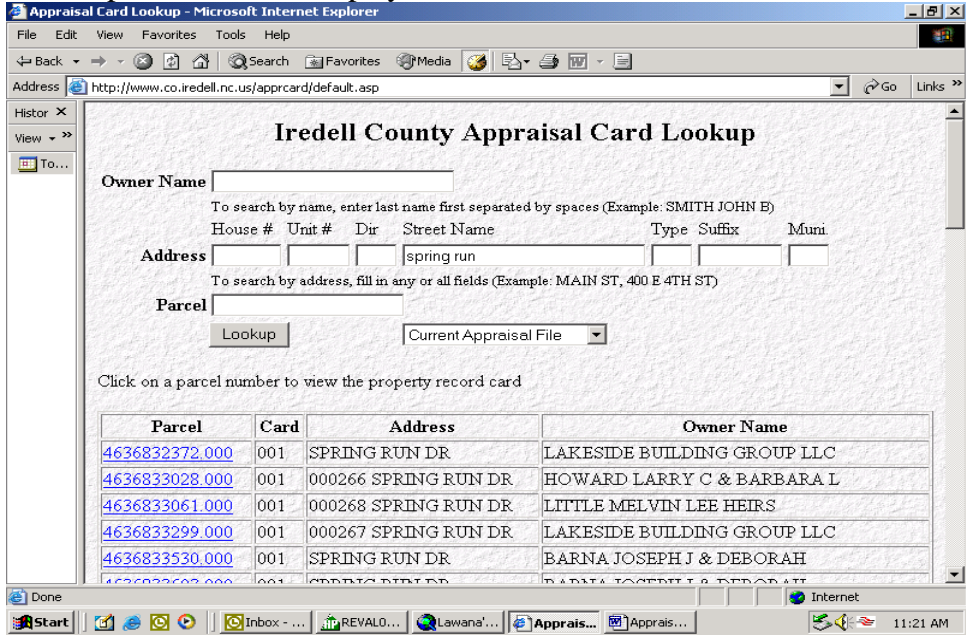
Appraisal Card Lookup - Microsoft Internet Explorer

File Edit View Favorites Tools Help

Back Search Favorites Media

Address http://www.co.iredell.nc.us/apprcard/default.asp Go Links »

Histor ×
View
To...

Iredell County Appraisal Card Lookup

Owner Name
To search by name, enter last name first separated by spaces (Example: SMITH JOHN B)

House # Unit # Dir Street Name Type Suffix Muni.
Address spring run
To search by address, fill in any or all fields (Example: MAIN ST, 400 E 4TH ST)

Parcel

Lookup Current Appraisal File

Click on a parcel number to view the property record card

| Parcel | Card | Address | Owner Name |
|---|---|---|---|
| 4636832372.000 | 001 | SPRING RUN DR | LAKESIDE BUILDING GROUP LLC |
| 4636833028.000 | 001 | 000266 SPRING RUN DR | HOWARD LARRY C & BARBARA L |
| 4636833061.000 | 001 | 000268 SPRING RUN DR | LITTLE MELVIN LEE HEIRS |
| 4636833299.000 | 001 | 000267 SPRING RUN DR | LAKESIDE BUILDING GROUP LLC |
| 4636833530.000 | 001 | SPRING RUN DR | BARNA JOSEPH J & DEBORAH |
| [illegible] | 001 | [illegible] | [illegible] |

Done Internet

Start Inbox - ... REVAL0... Lawana'... Apprais... Apprais... 11:21 AM